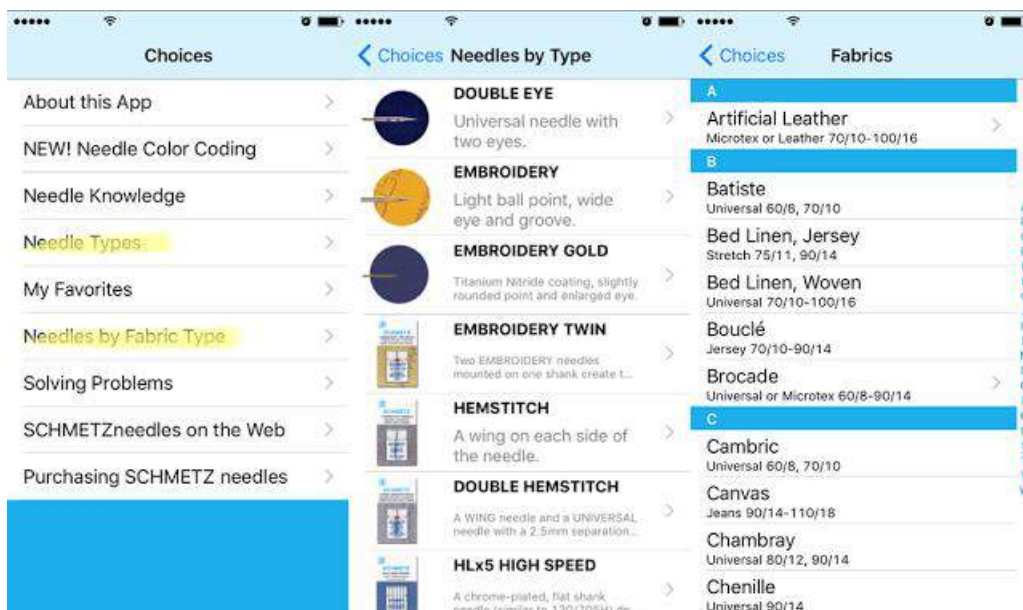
Choices

About this App
NEW! Needle Color Coding
Needle Knowledge
Needle Types
My Favorites
Needles by Fabric Type
Solving Problems
SCHMETZneedles on the Web
Purchasing SCHMETZ needles

Choices Needles by Type

DOUBLE EYE
Universal needle with two eyes.

EMBROIDERY
Light ball point, wide eye and groove.

EMBROIDERY GOLD
Titanium Nitride coating, slightly rounded point and enlarged eye.

EMBROIDERY TWIN
Two EMBROIDERY needles mounted on one shank create t...

HEMSTITCH
A wing on each side of the needle.

DOUBLE HEMSTITCH
A WING needle and a UNIVERSAL needle with a 2.5mm separation...

HLx5 HIGH SPEED
A chrome-plated, flat shank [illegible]

Choices Fabrics

A
Artificial Leather
Microtex or Leather 70/10-100/16
B
Batiste
Universal 60/8, 70/10
Bed Linen, Jersey
Stretch 75/11, 90/14
Bed Linen, Woven
Universal 70/10-100/16
Bouclé
Jersey 70/10-90/14
Brocade
Universal or Microtex 60/8-90/14
C
Cambric
Universal 60/8, 70/10
Canvas
Jeans 90/14-110/18
Chambray
Universal 80/12, 90/14
Chenille
Universal 90/14